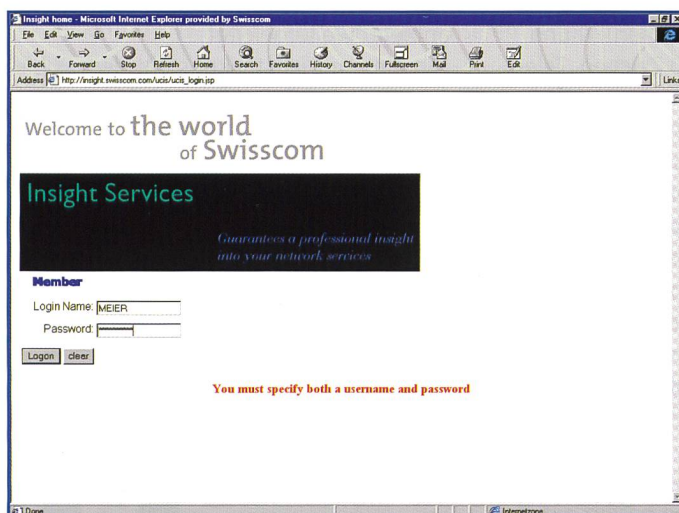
Insight home - Microsoft Internet Explorer provided by Swisscom

File Edit View Go Favorites Help

Back Forward Stop Refresh Home Search Favorites History Channels Fullscreen Mail Print Edit

Address http://insight.swisscom.com/ucis/ucis_login.jsp

Links

Welcome to the world of Swisscom

Insight Services

Guarantees a professional insight into your network services

Member

Login Name: MEIER

Password:

Logon clear

You must specify both a username and password

Done

Internetzone